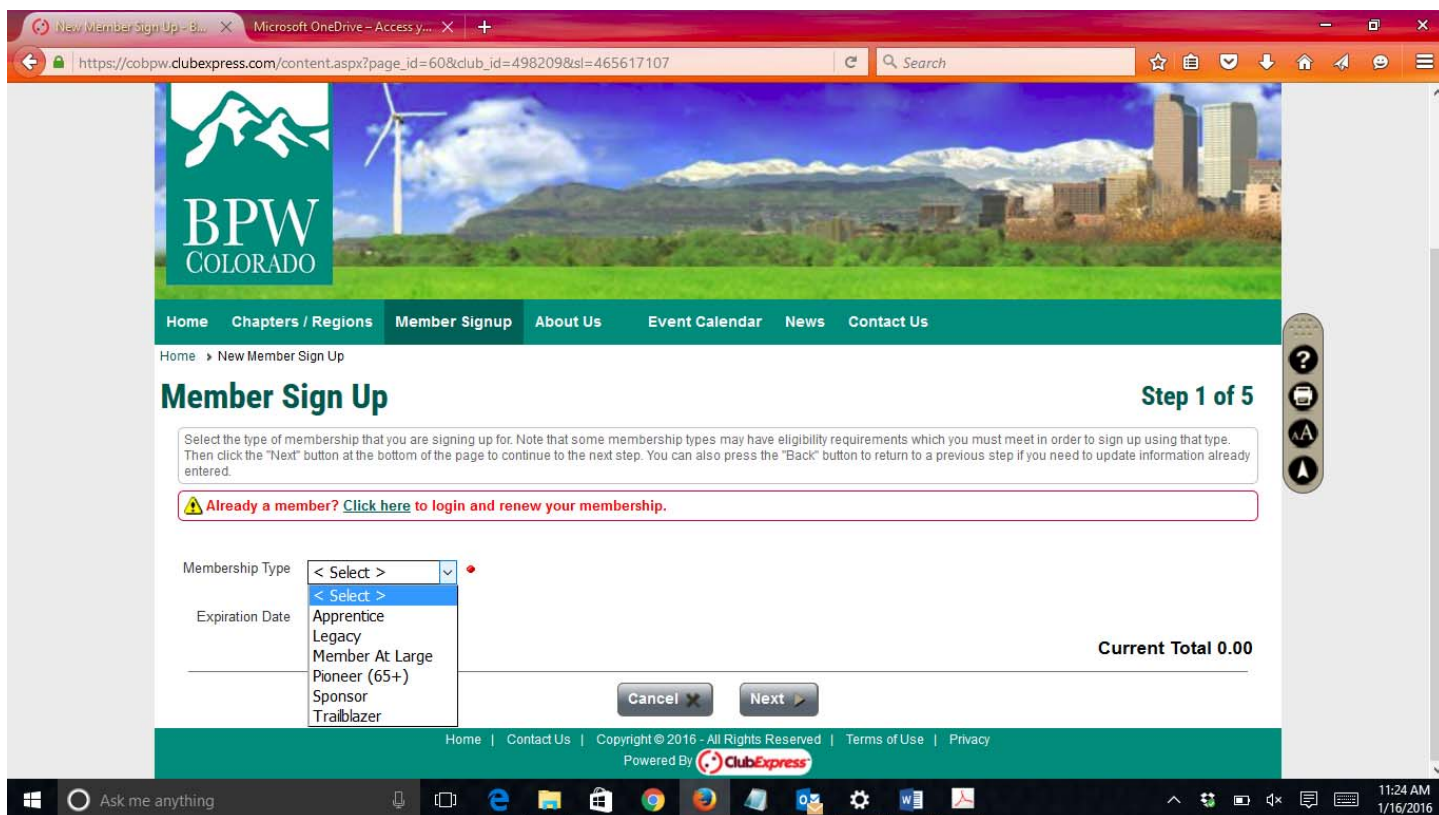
New Member Sign Up - B... ×
Microsoft OneDrive – Access y... ×
+

https://cobpw.clubexpress.com/content.aspx?page_id=60&club_id=498209&sl=465617107

Search

BPW
COLORADO

Home | Chapters / Regions | Member Signup | About Us | Event Calendar | News | Contact Us

Home › New Member Sign Up

Member Sign Up

Step 1 of 5

Select the type of membership that you are signing up for. Note that some membership types may have eligibility requirements which you must meet in order to sign up using that type. Then click the "Next" button at the bottom of the page to continue to the next step. You can also press the "Back" button to return to a previous step if you need to update information already entered.

Already a member? Click here to login and renew your membership.

Membership Type < Select >

< Select >
Apprentice
Legacy
Member At Large
Pioneer (65+)
Sponsor
Trailblazer

Expiration Date

Current Total 0.00

Cancel
Next

Home | Contact Us | Copyright © 2016 - All Rights Reserved | Terms of Use | Privacy
Powered By ClubExpress

Ask me anything

11:24 AM
1/16/2016